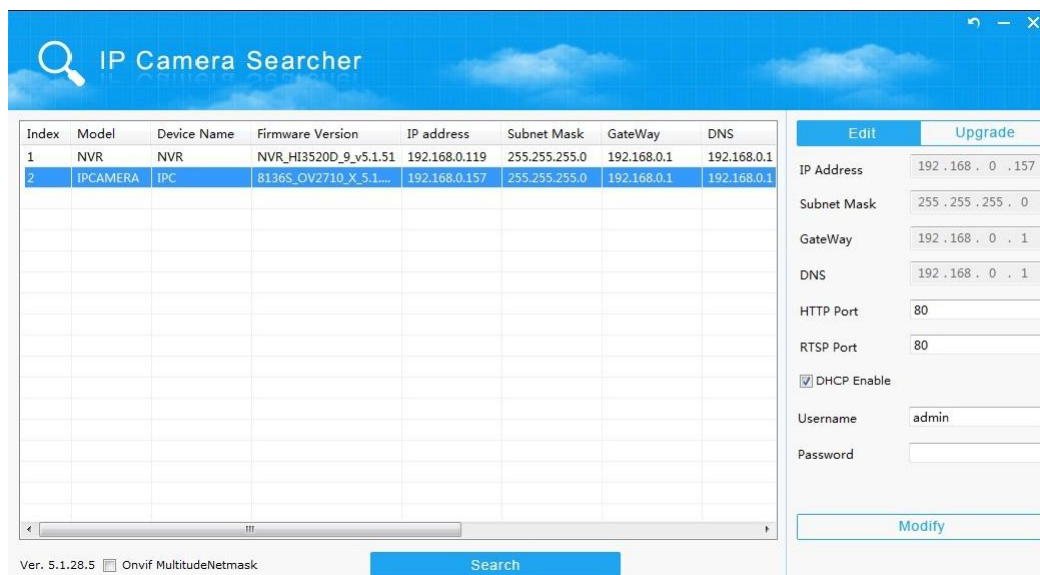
IP Camera Searcher

| Index | Model | Device Name | Firmware Version | IP address | Subnet Mask | GateWay | DNS |
|---|---|---|---|---|---|---|---|
| 1 | NVR | NVR | NVR_HI3520D_9_v5.1.51 | 192.168.0.119 | 255.255.255.0 | 192.168.0.1 | 192.168.0.1 |
| 2 | IPCAMERA | IPC | 8136S_OV2710_X_5.1.... | 192.168.0.157 | 255.255.255.0 | 192.168.0.1 | 192.168.0.1 |

Edit Upgrade

IP Address 192 . 168 . 0 . 157

Subnet Mask 255 . 255 . 255 . 0

GateWay 192 . 168 . 0 . 1

DNS 192 . 168 . 0 . 1

HTTP Port 80

RTSP Port 80

DHCP Enable

Username admin

Password

Modify

Ver. 5.1.28.5 Onvif MultitudeNetmask

Search